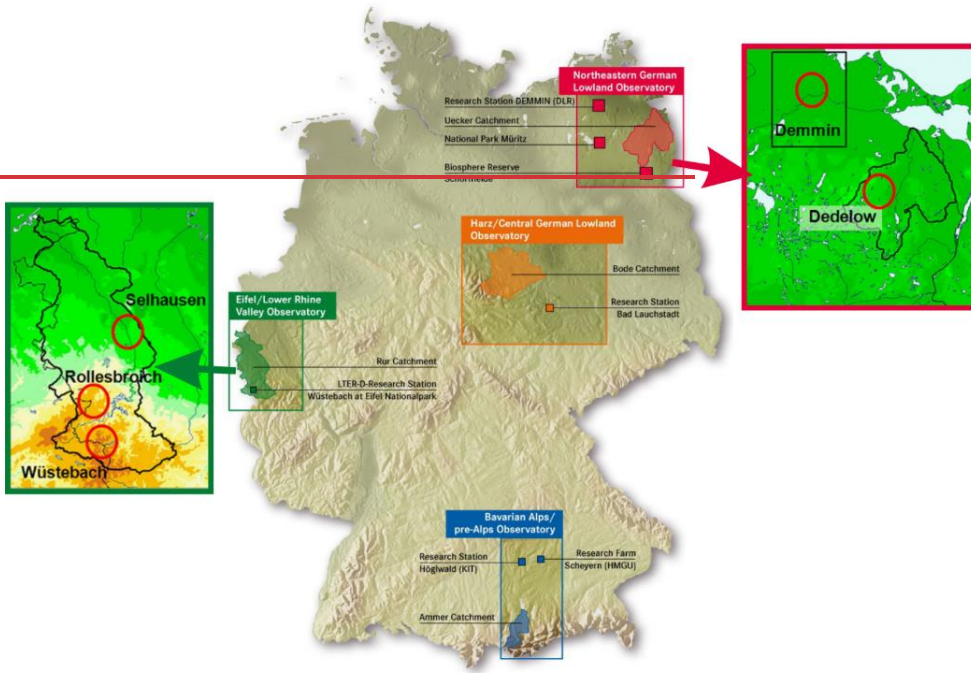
Northeastern German Lowland Observatory

Research Station DEMMIN (DLR)

Uecker Catchment

National Park Müritz

Biosphere Reserve Schorfheide

Demmin

Dedelow

Harz/Central German Lowland Observatory

Bode Catchment

Research Station Bad Lauchstadt

Eifel/Lower Rhine Valley Observatory

Rur Catchment

LTER-D-Research Station Wüstebach at Eifel Nationalpark

Selhausen

Rollesbroich

Wüstebach

Bavarian Alps/ pre-Alps Observatory

Research Station Höglwald (KIT)

Research Farm Scheyern (HMGU)

Ammer Catchment